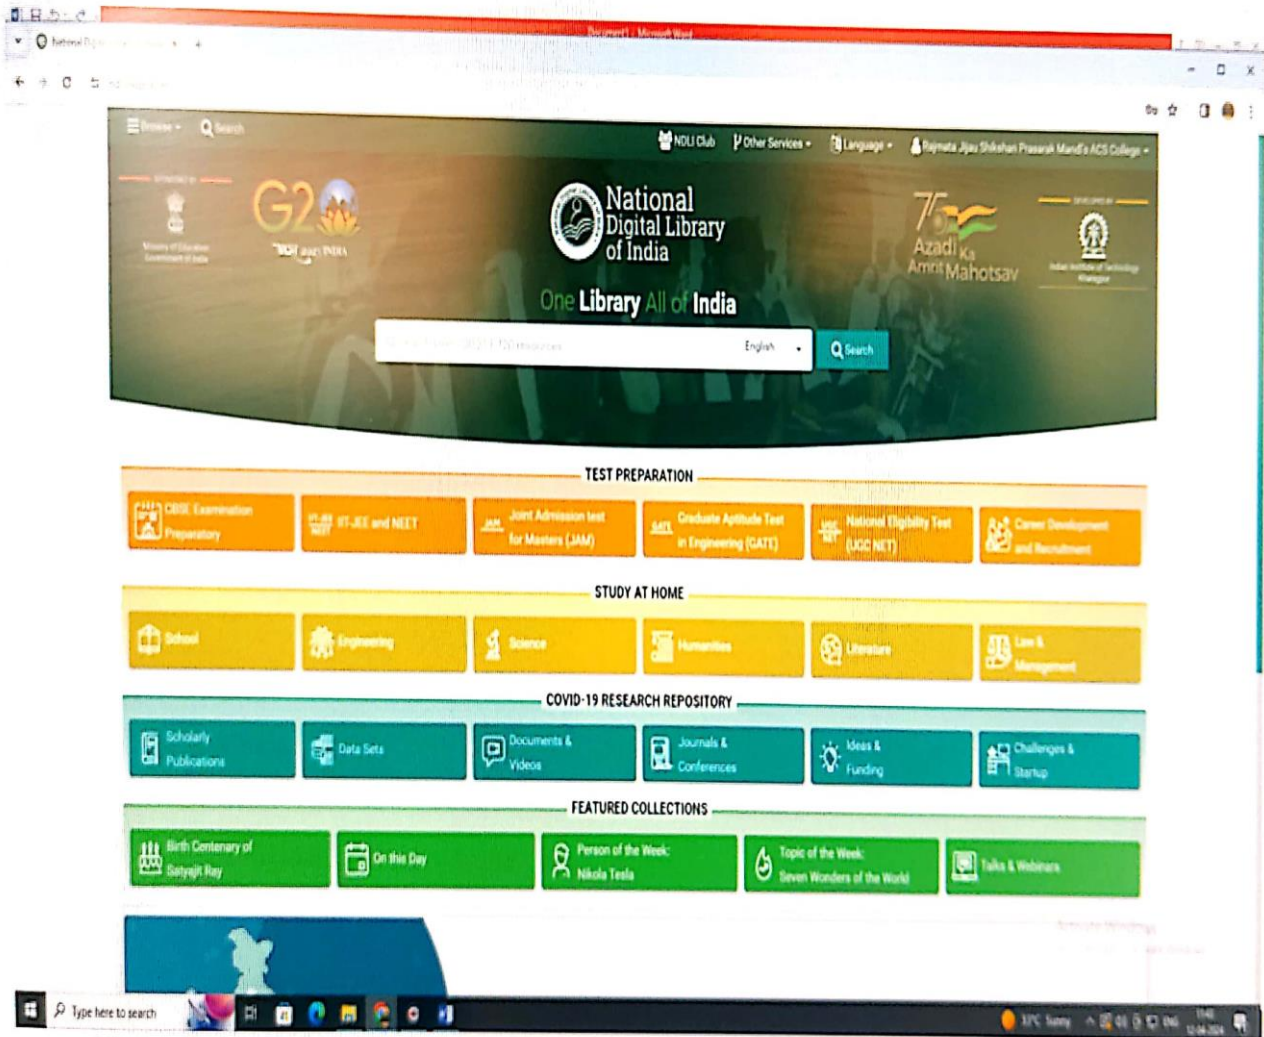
Document1 - Microsoft Word

National Digital Library of India

Browse Search

NDLI Club Other Services Language Rajmata Jijau Shikshan Prasarak Mandal's ACS College

Ministry of Education Government of India

G20

National Digital Library of India

75 Azadi Ka Amrit Mahotsav

Indian Institute of Technology Kharagpur

One Library All of India

English Search

TEST PREPARATION

CBSE Examination Preparatory

IIT-JEE and NEET

Joint Admission test for Masters (JAM)

Graduate Aptitude Test in Engineering (GATE)

National Eligibility Test (UGC NET)

Career Development and Recruitment

STUDY AT HOME

School

Engineering

Science

Humanities

Literature

Law & Management

COVID-19 RESEARCH REPOSITORY

Scholarly Publications

Data Sets

Documents & Videos

Journals & Conferences

Ideas & Funding

Challenges & Startup

FEATURED COLLECTIONS

Birth Centenary of Satyajit Ray

On this Day

Person of the Week: Nikola Tesla

Topic of the Week: Seven Wonders of the World

Talks & Webinars

Type here to search

31°C Sunny

12-04-2024